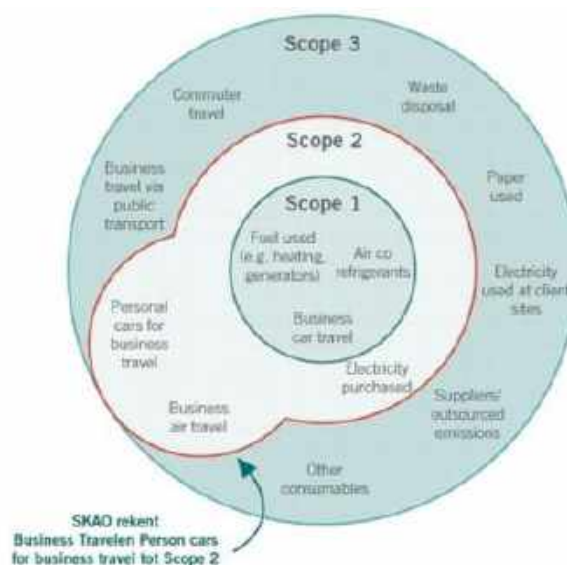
Scope 3

Commuter travel

Waste disposal

Scope 2

Business travel via public transport

Paper used

Scope 1

Fuel used (e.g. heating, generators)

Air co refrigerants

Electricity used at client sites

Personal cars for business travel

Business car travel

Electricity purchased

Business air travel

Suppliers/ outsourced emissions

Other consumables

SKAO rekent Business Travelen Person cars for business travel tot Scope 2